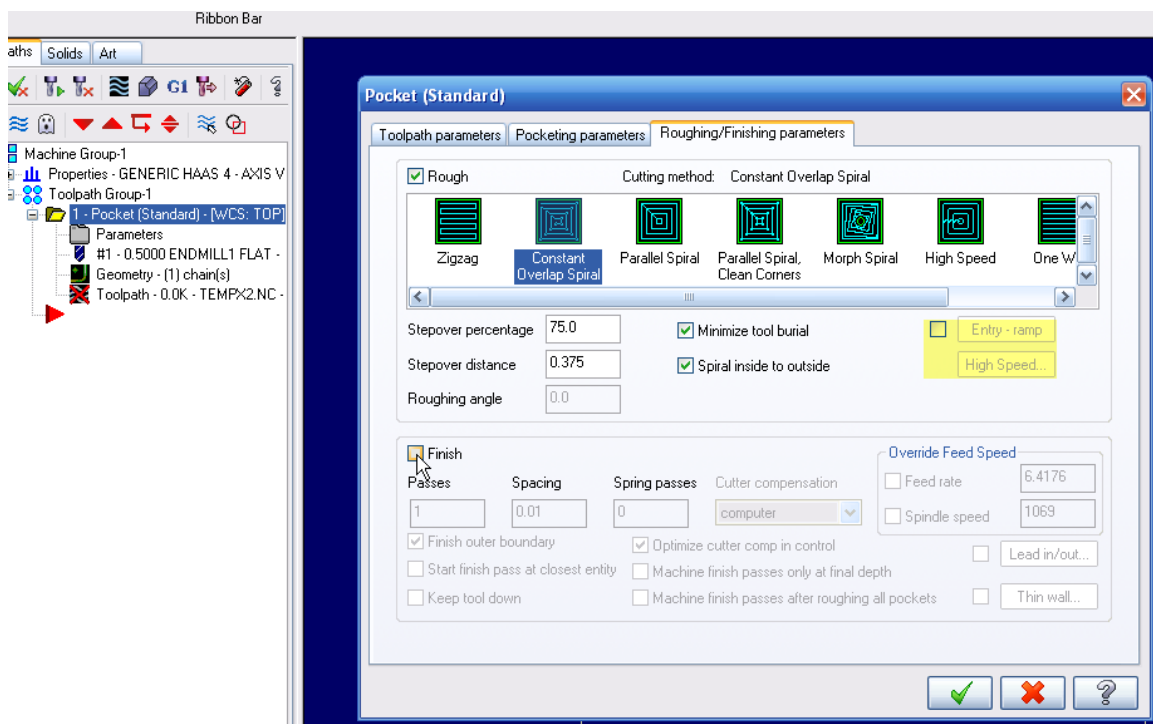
Ribbon Bar

aths | Solids | Art

G1

Machine Group-1
Properties - GENERIC HAAS 4 - AXIS V
Toolpath Group-1
1 - Pocket (Standard) - [WCS: TOP]
Parameters
#1 - 0.5000 ENDMILL1 FLAT -
Geometry - (1) chain(s)
Toolpath - 0.0K - TEMPX2.NC -

Pocket (Standard)

Toolpath parameters | Pocketing parameters | Roughing/Finishing parameters

Rough
Cutting method: Constant Overlap Spiral

Zigzag
Constant Overlap Spiral
Parallel Spiral
Parallel Spiral, Clean Corners
Morph Spiral
High Speed
One W

Stepover percentage 75.0
Stepover distance 0.375
Roughing angle 0.0
Minimize tool burial
Spiral inside to outside
Entry - ramp
High Speed...

Finish
Passes 1
Spacing 0.01
Spring passes 0
Cutter compensation computer
Override Feed Speed
Feed rate 6.4176
Spindle speed 1069
Finish outer boundary
Start finish pass at closest entity
Keep tool down
Optimize cutter comp in control
Machine finish passes only at final depth
Machine finish passes after roughing all pockets
Lead in/out...
Thin wall...